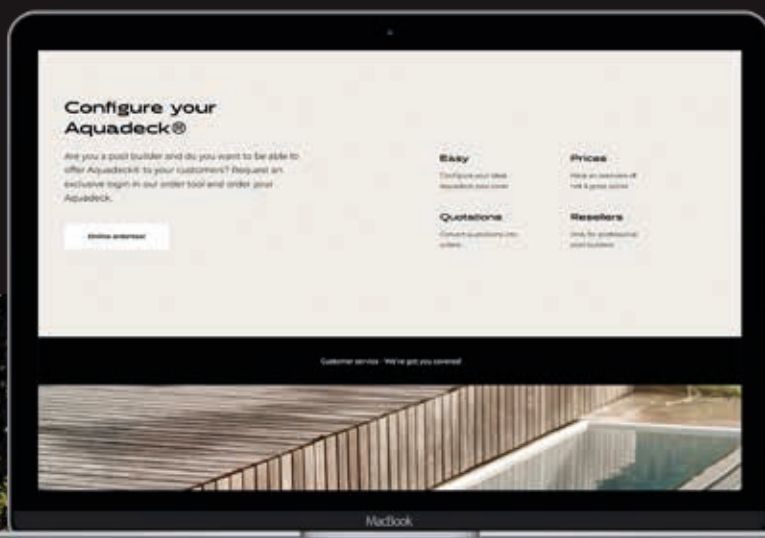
Configure your Aquadeck®

Are you a pool builder and do you want to be able to offer Aquadeck® to your customers? Request an exclusive login in our order tool and order your Aquadeck.

Online ordering

Easy

Configure your ideal Aquadeck pool cover.

Prices

Have an overview of net & gross prices.

Quotations

Convert quotations into orders.

Resellers

Only for professional pool builders.

Customer service · We've got you covered

MacBook